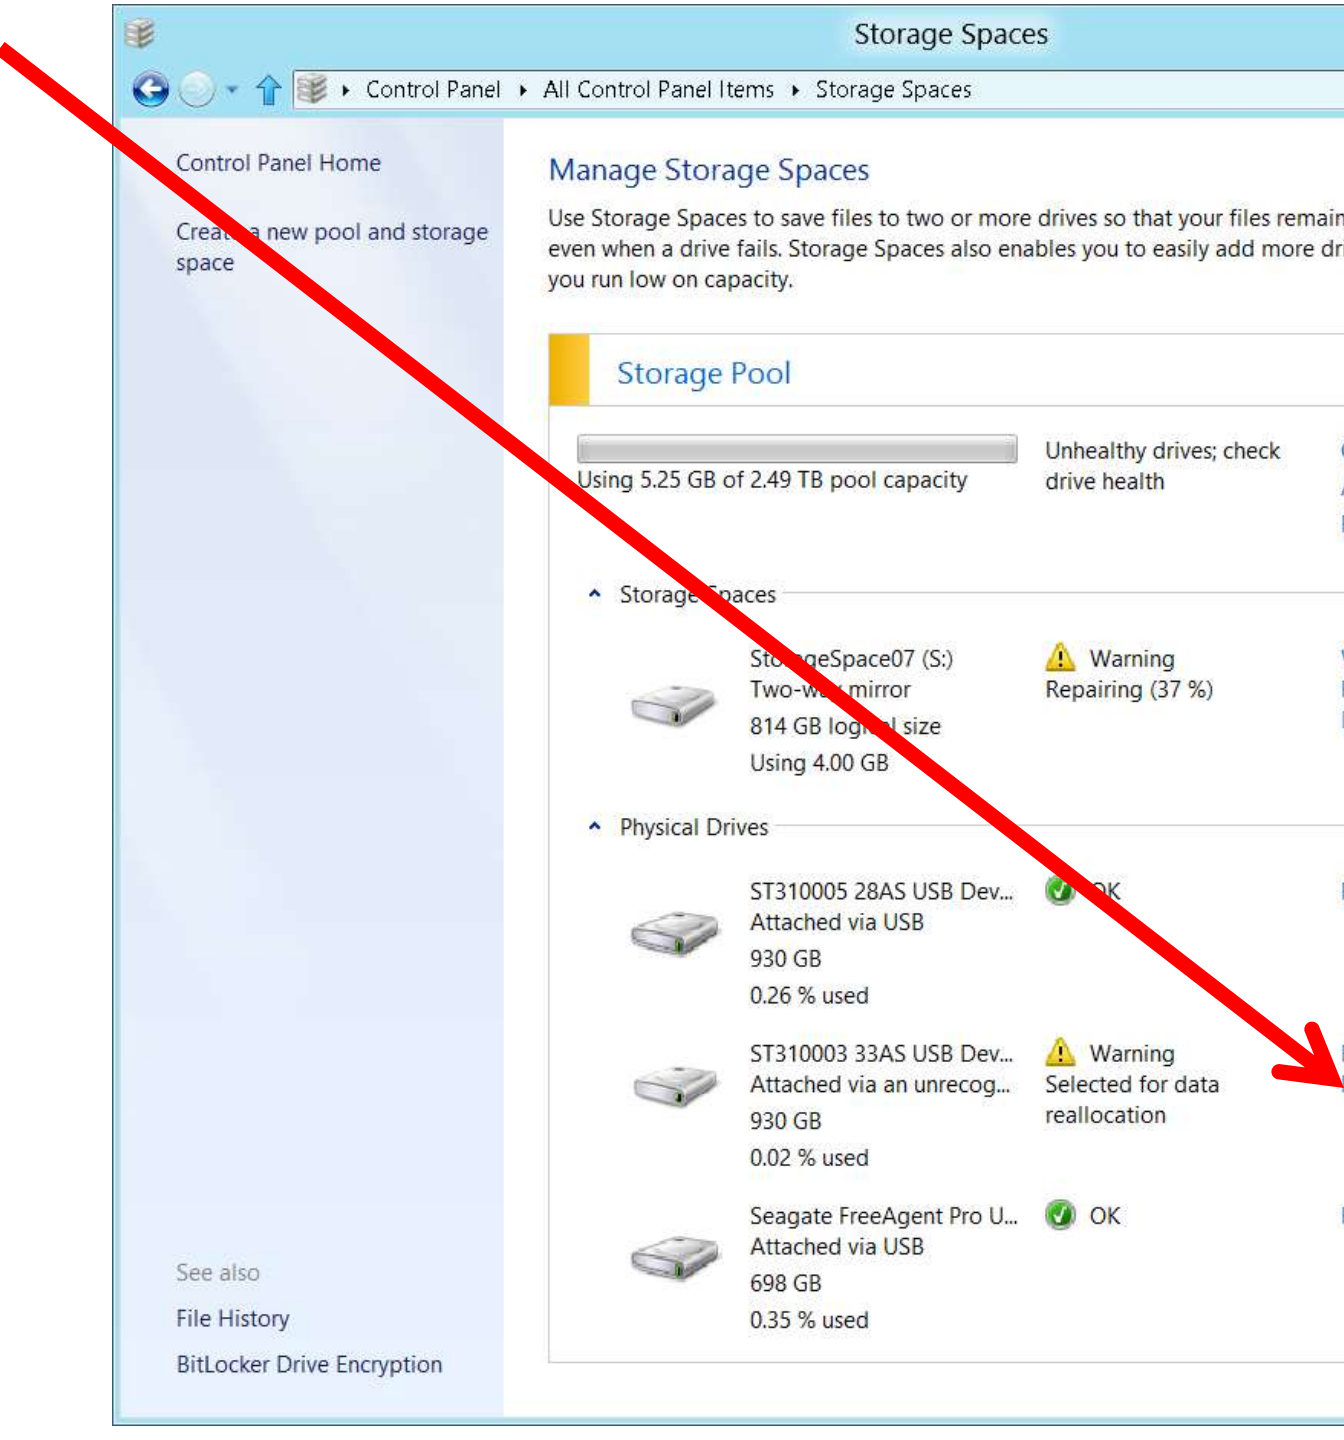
Storage Spaces

Control Panel ▸ All Control Panel Items ▸ Storage Spaces

Control Panel Home

Crea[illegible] a new pool and storage space

See also

File History

BitLocker Drive Encryption

Manage Storage Spaces

Use Storage Spaces to save files to two or more drives so that your files remai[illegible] even when a drive fails. Storage Spaces also enables you to easily add more dr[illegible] you run low on capacity.

Storage Pool

Using 5.25 GB of 2.49 TB pool capacity

Unhealthy drives; check drive health

Storage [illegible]paces

Sto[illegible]geSpace07 (S:)
Two-w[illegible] mirror
814 GB log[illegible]l size
Using 4.00 GB

Warning
Repairing (37 %)

Physical Drives

ST310005 28AS USB Dev...
Attached via USB
930 GB
0.26 % used

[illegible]K

ST310003 33AS USB Dev...
Attached via an unrecog...
930 GB
0.02 % used

Warning
Selected for data reallocation

Seagate FreeAgent Pro U...
Attached via USB
698 GB
0.35 % used

OK